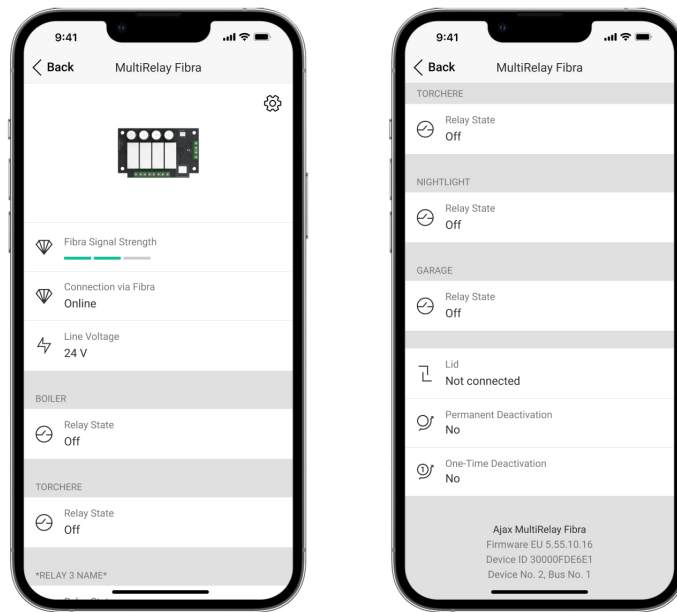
9:41

Back MultiRelay Fibra

Fibra Signal Strength

Connection via Fibra
Online

Line Voltage
24 V

BOILER

Relay State
Off

TORCHERE

Relay State
Off

*RELAY 3 NAME*

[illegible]

9:41

Back MultiRelay Fibra

TORCHERE

Relay State
Off

NIGHTLIGHT

Relay State
Off

GARAGE

Relay State
Off

Lid
Not connected

Permanent Deactivation
No

One-Time Deactivation
No

Ajax MultiRelay Fibra
Firmware EU 5.55.10.16
Device ID 30000FDE6E1
Device No. 2, Bus No. 1